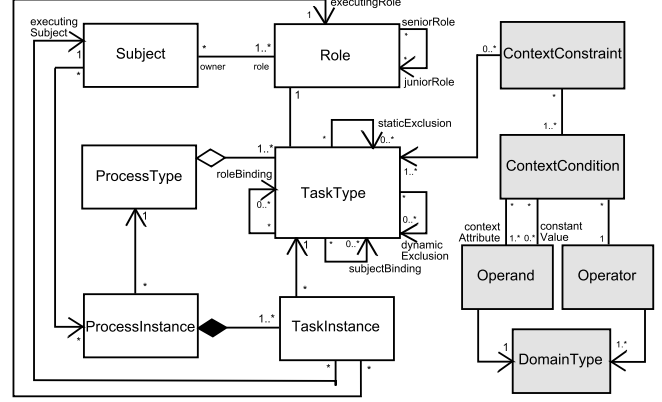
executingRole
1
executing Subject
1
*
Subject
*
owner
1..*
role
Role
seniorRole
*
*
juniorRole
0..*
ContextConstraint
1
*
1..*
staticExclusion
*
0..*
ProcessType
roleBinding
1..*
TaskType
1..*
ContextCondition
0..*
*
*
0..*
*
context Attribute
*
1..*
*
0..*
constant Value
*
1
1
dynamic Exclusion
1
*
0..*
subjectBinding
Operand
Operator
*
*
ProcessInstance
1..*
*
TaskInstance
1
1..*
DomainType
*
*